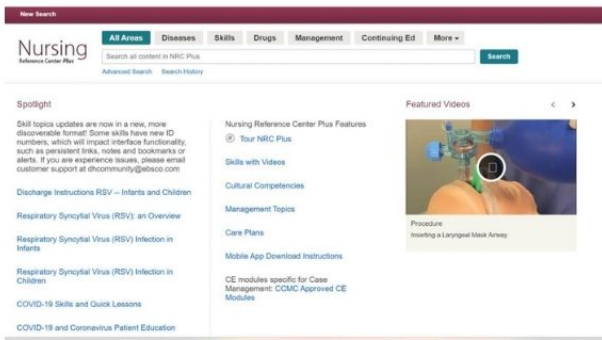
New Search

Nursing
Reference Center Plus

All Areas | Diseases | Skills | Drugs | Management | Continuing Ed | More ▾

Search all content in NRC Plus

Search

Advanced Search   Search History

Spotlight

Skill topics updates are now in a new, more discoverable format! Some skills have new ID numbers, which will impact interface functionality, such as persistent links, notes and bookmarks or alerts. If you are experience issues, please email customer support at dhcommunity@ebsco.com

Discharge Instructions RSV -- Infants and Children

Respiratory Syncytial Virus (RSV): an Overview

Respiratory Syncytial Virus (RSV) Infection in Infants

Respiratory Syncytial Virus (RSV) Infection in Children

COVID-19 Skills and Quick Lessons

COVID-19 and Coronavirus Patient Education

Nursing Reference Center Plus Features

Tour NRC Plus

Skills with Videos

Cultural Competencies

Management Topics

Care Plans

Mobile App Download Instructions

CE modules specific for Case Management: CCMC Approved CE Modules

Featured Videos

Procedure
Inserting a Laryngeal Mask Airway